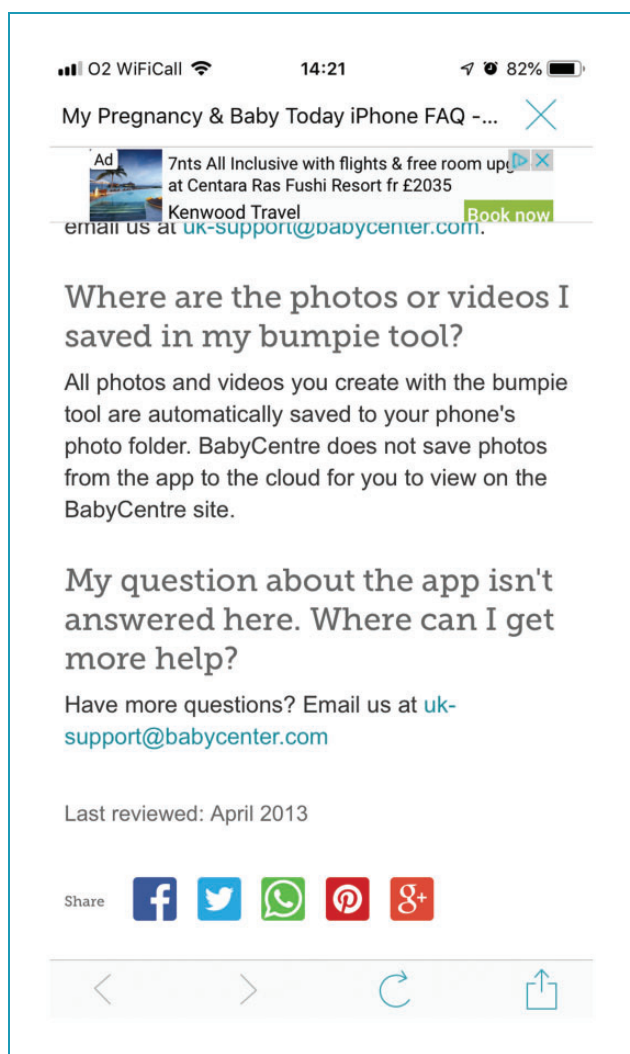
O2 WiFiCall 14:21 82%

My Pregnancy & Baby Today iPhone FAQ -...

Ad 7nts All Inclusive with flights & free room upg at Centara Ras Fushi Resort fr £2035
Kenwood Travel Book now

email us at uk-support@babycenter.com.

Where are the photos or videos I saved in my bumpie tool?

All photos and videos you create with the bumpie tool are automatically saved to your phone's photo folder. BabyCentre does not save photos from the app to the cloud for you to view on the BabyCentre site.

My question about the app isn't answered here. Where can I get more help?

Have more questions? Email us at uk-support@babycenter.com

Last reviewed: April 2013

Share